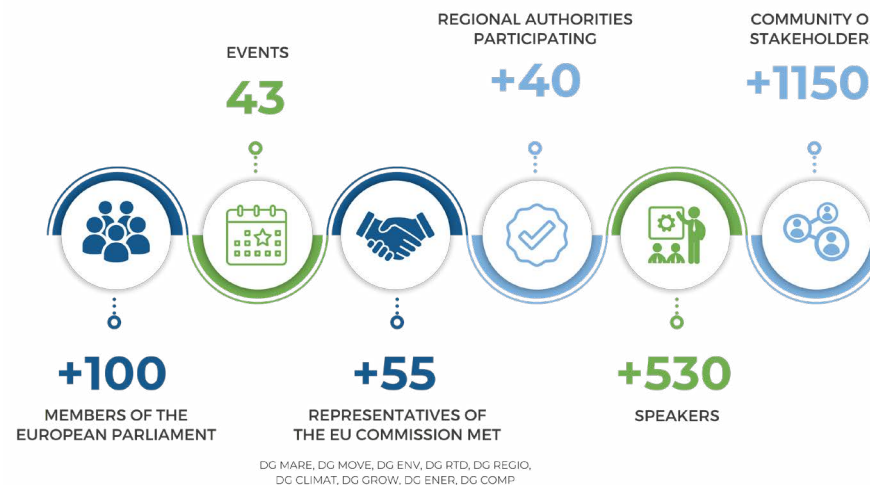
EVENTS
43

REGIONAL AUTHORITIES PARTICIPATING
+40

COMMUNITY O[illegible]
STAKEHOLDER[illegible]
+1150

+100
MEMBERS OF THE EUROPEAN PARLIAMENT

+55
REPRESENTATIVES OF THE EU COMMISSION MET

DG MARE, DG MOVE, DG ENV, DG RTD, DG REGIO, DG CLIMAT, DG GROW, DG ENER, DG COMP

+530
SPEAKERS